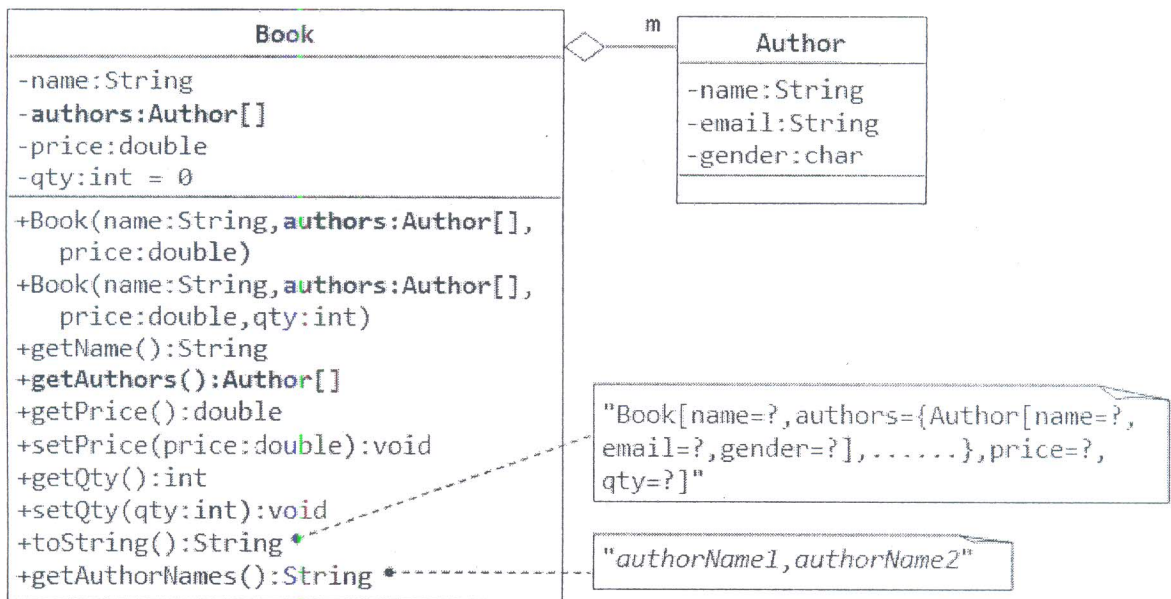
Book

-name:String
-authors:Author[]
-price:double
-qty:int = 0

+Book(name:String,authors:Author[], price:double)
+Book(name:String,authors:Author[], price:double,qty:int)
+getName():String
+getAuthors():Author[]
+getPrice():double
+setPrice(price:double):void
+getQty():int
+setQty(qty:int):void
+toString():String
+getAuthorNames():String

m

Author

-name:String
-email:String
-gender:char

"Book[name=?,authors={Author[name=?, email=?,gender=?],......},price=?, qty=?]"

"authorName1,authorName2"